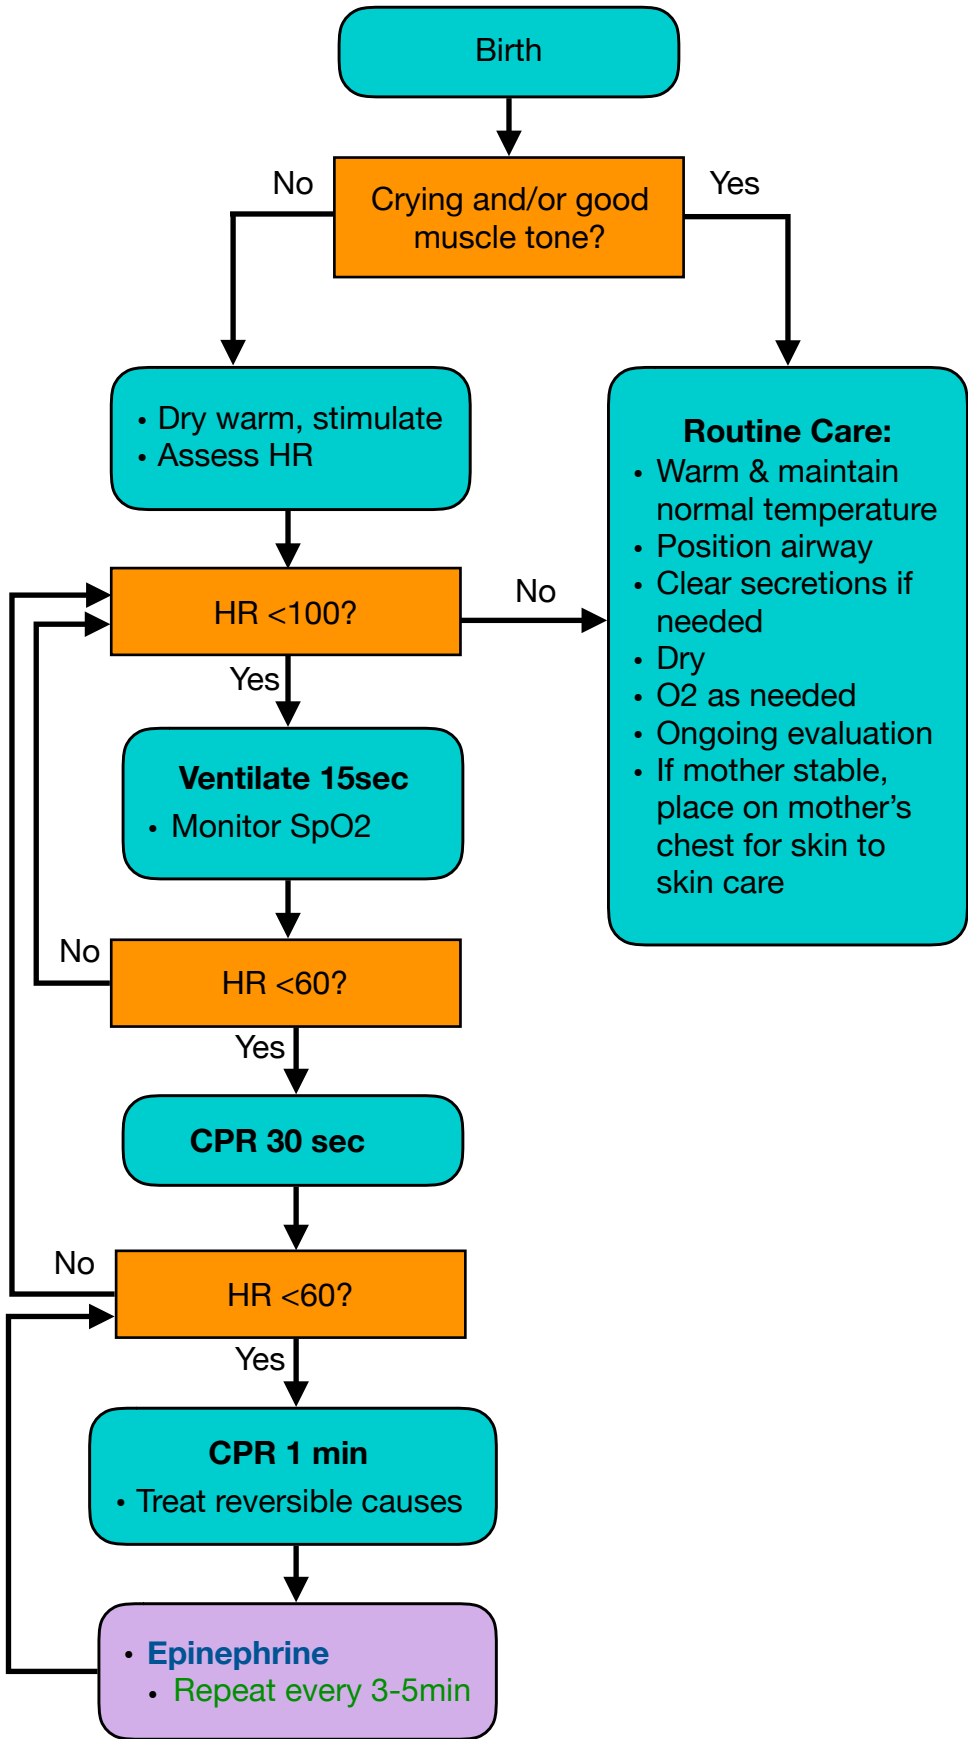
Birth

No

Crying and/or good muscle tone?

Yes

• Dry warm, stimulate
• Assess HR

Routine Care:
• Warm & maintain normal temperature
• Position airway
• Clear secretions if needed
• Dry
• O2 as needed
• Ongoing evaluation
• If mother stable, place on mother's chest for skin to skin care

HR <100?

No

Yes

Ventilate 15sec
• Monitor SpO2

No

HR <60?

Yes

CPR 30 sec

No

HR <60?

Yes

CPR 1 min
• Treat reversible causes

• Epinephrine
• Repeat every 3-5min